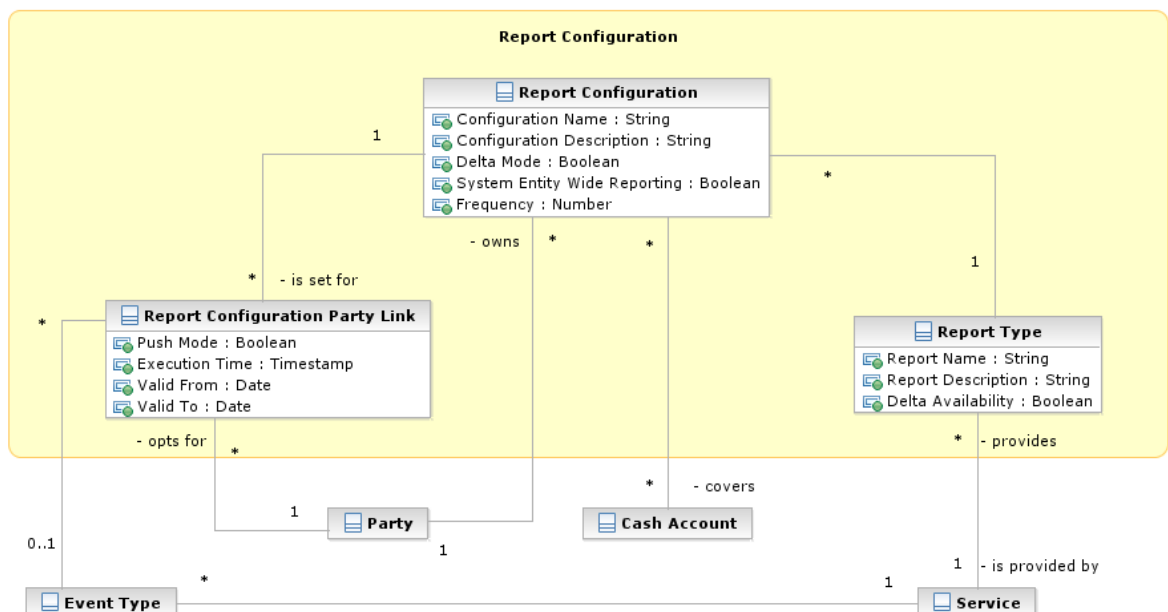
Report Configuration

Report Configuration
Configuration Name : String
Configuration Description : String
Delta Mode : Boolean
System Entity Wide Reporting : Boolean
Frequency : Number

1

*

- owns

*

*

*

- is set for

1

Report Configuration Party Link
Push Mode : Boolean
Execution Time : Timestamp
Valid From : Date
Valid To : Date

*

Report Type
Report Name : String
Report Description : String
Delta Availability : Boolean

- opts for

*

* - provides

*

- covers

1

Party

Cash Account

0..1

1

1 - is provided by

*

1

Event Type

Service